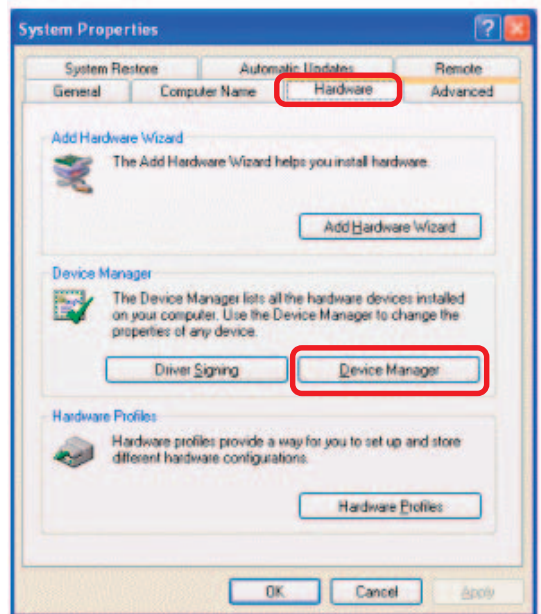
System Properties

System Restore
Automatic Updates
Remote
General
Computer Name
Hardware
Advanced

Add Hardware Wizard

The Add Hardware Wizard helps you install hardware.

Add Hardware Wizard

Device Manager

The Device Manager lists all the hardware devices installed on your computer. Use the Device Manager to change the properties of any device.

Driver Signing
Device Manager

Hardware Profiles

Hardware profiles provide a way for you to set up and store different hardware configurations.

Hardware Profiles

OK
Cancel
Apply